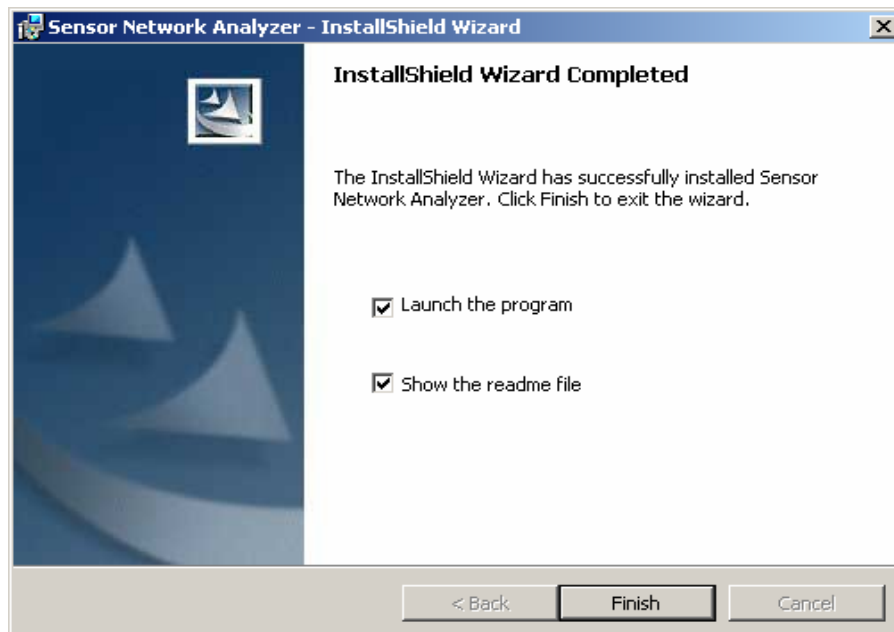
Sensor Network Analyzer - InstallShield Wizard

InstallShield Wizard Completed

The InstallShield Wizard has successfully installed Sensor Network Analyzer. Click Finish to exit the wizard.

Launch the program

Show the readme file

< Back

Finish

Cancel